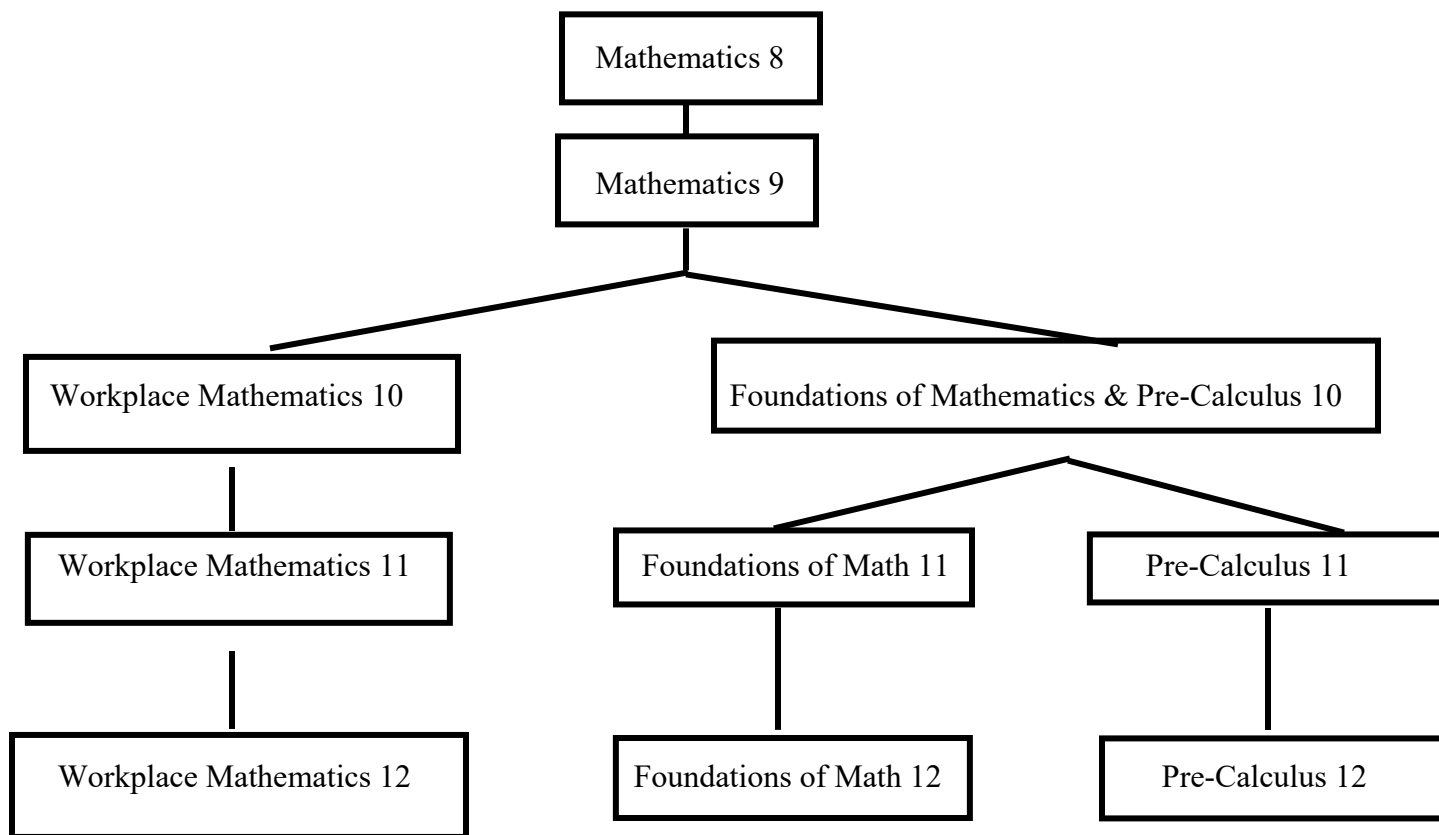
Mathematics 8

Mathematics 9

Workplace Mathematics 10

Foundations of Mathematics & Pre-Calculus 10

Workplace Mathematics 11

Foundations of Math 11

Pre-Calculus 11

Workplace Mathematics 12

Foundations of Math 12

Pre-Calculus 12